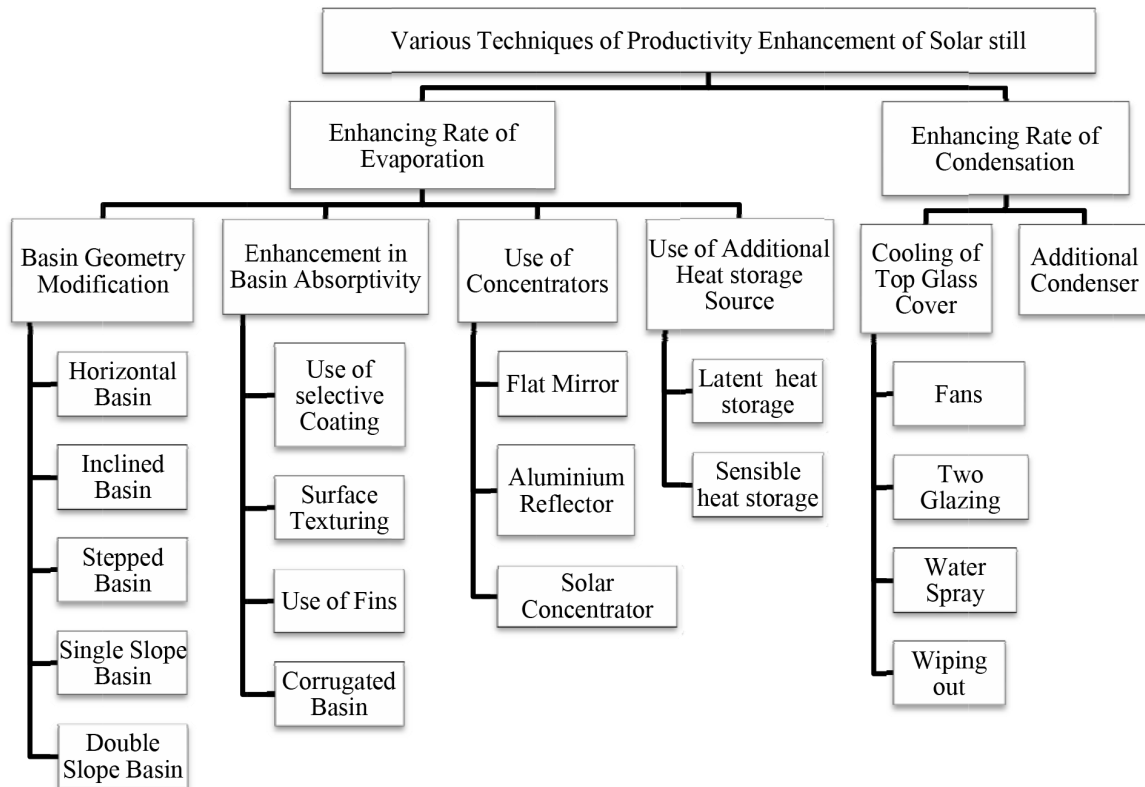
Various Techniques of Productivity Enhancement of Solar still

Enhancing Rate of Evaporation

Enhancing Rate of Condensation

Basin Geometry Modification

Horizontal Basin

Inclined Basin

Stepped Basin

Single Slope Basin

Double Slope Basin

Enhancement in Basin Absorptivity

Use of selective Coating

Surface Texturing

Use of Fins

Corrugated Basin

Use of Concentrators

Flat Mirror

Aluminium Reflector

Solar Concentrator

Use of Additional Heat storage Source

Latent heat storage

Sensible heat storage

Cooling of Top Glass Cover

Fans

Two Glazing

Water Spray

Wiping out

Additional Condenser